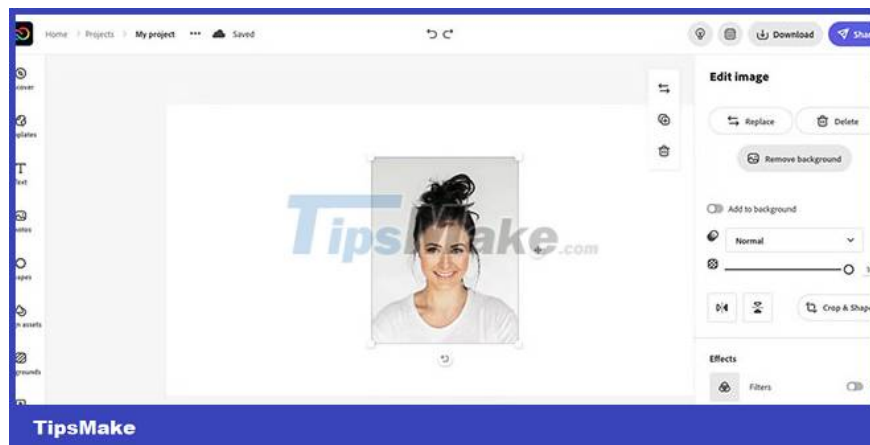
Home > Projects > My project ••• Saved

Download Shar

iscover

plates

Text

otos

apes

n assets

grounds

TipsMake.com

Edit image

Replace Delete

Remove background

Add to background

Normal

Crop & Shap

Effects

Filters

TipsMake